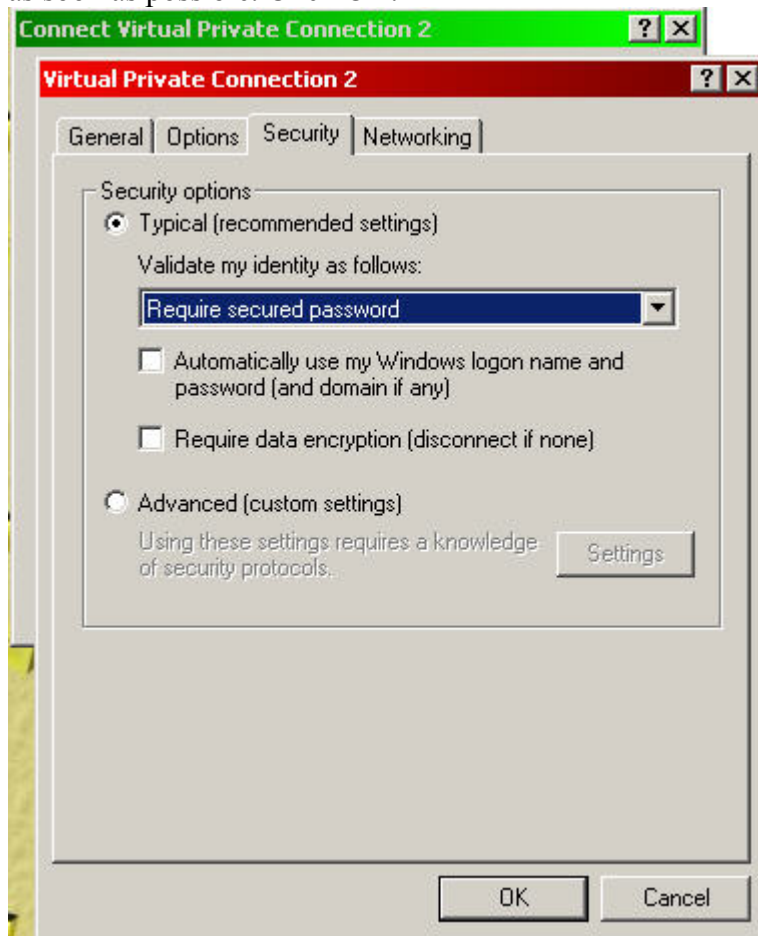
Connect Virtual Private Connection 2

Virtual Private Connection 2

General | Options | Security | Networking

Security options

Typical (recommended settings)

Validate my identity as follows:

Require secured password

Automatically use my Windows logon name and password (and domain if any)

Require data encryption (disconnect if none)

Advanced (custom settings)

Using these settings requires a knowledge of security protocols.

Settings

OK

Cancel